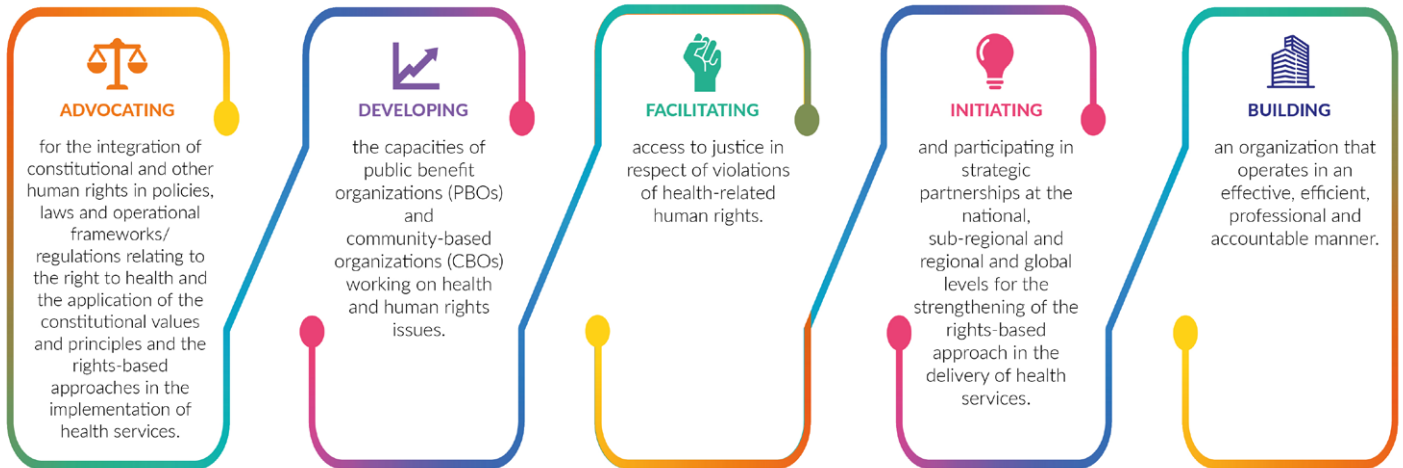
ADVOCATING

for the integration of constitutional and other human rights in policies, laws and operational frameworks/ regulations relating to the right to health and the application of the constitutional values and principles and the rights-based approaches in the implementation of health services.

DEVELOPING

the capacities of public benefit organizations (PBOs) and community-based organizations (CBOs) working on health and human rights issues.

FACILITATING

access to justice in respect of violations of health-related human rights.

INITIATING

and participating in strategic partnerships at the national, sub-regional and regional and global levels for the strengthening of the rights-based approach in the delivery of health services.

BUILDING

an organization that operates in an effective, efficient, professional and accountable manner.